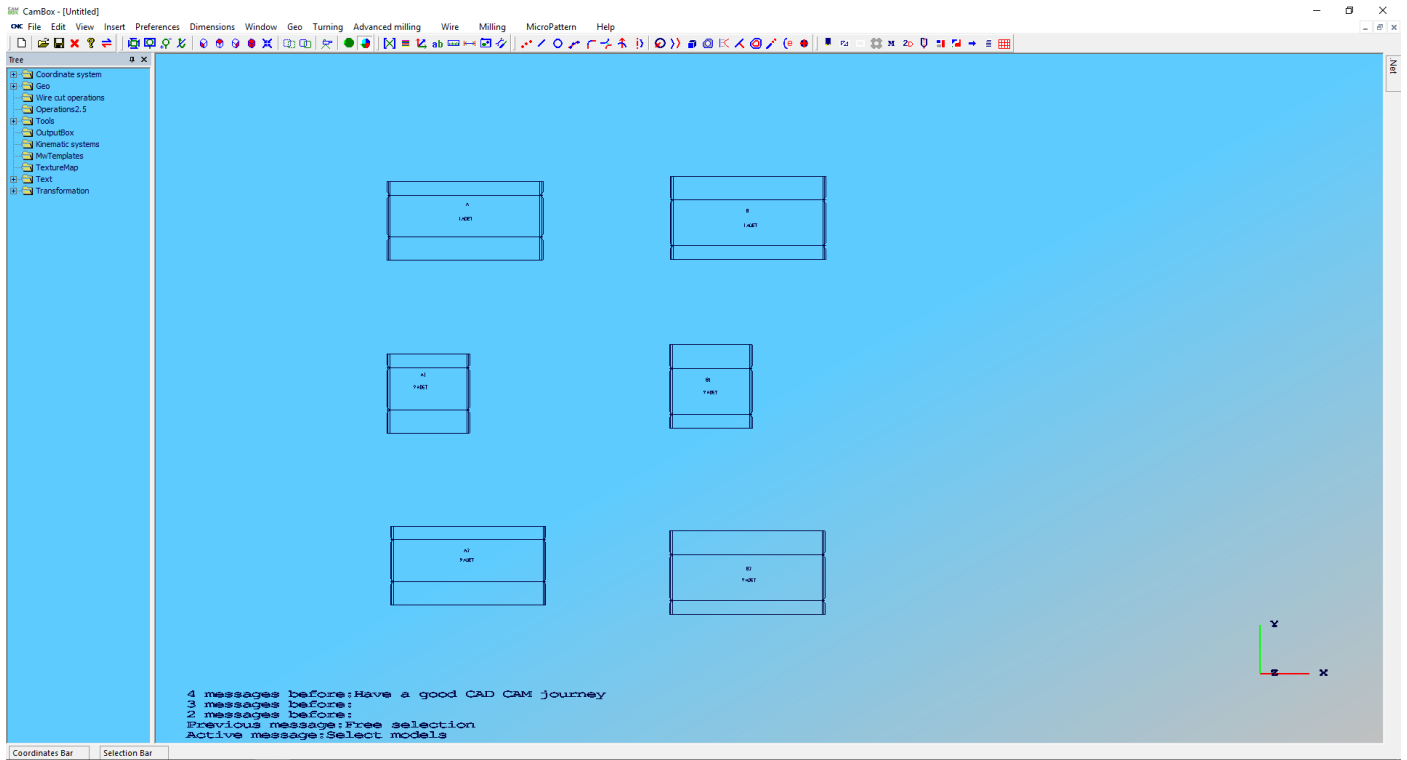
CamBox - [Untitled]

CNC File Edit View Insert Preferences Dimensions Window Geo Turning Advanced milling Wire Milling MicroPattern Help

Tree

Coordinate system
Geo
Wire cut operations
Operations2.5
Tools
OutputBox
Kinematic systems
MwTemplates
TextureMap
Text
Transformation

Net

A
1.4OBT

B
1.4OBT

A1
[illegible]

B1
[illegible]

A2
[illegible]

B2
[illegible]

Y
Z
X

4 messages before:Have a good CAD CAM journey
3 messages before:
2 messages before:
Previous message:Free selection
Active message:Select models

Coordinates Bar
Selection Bar